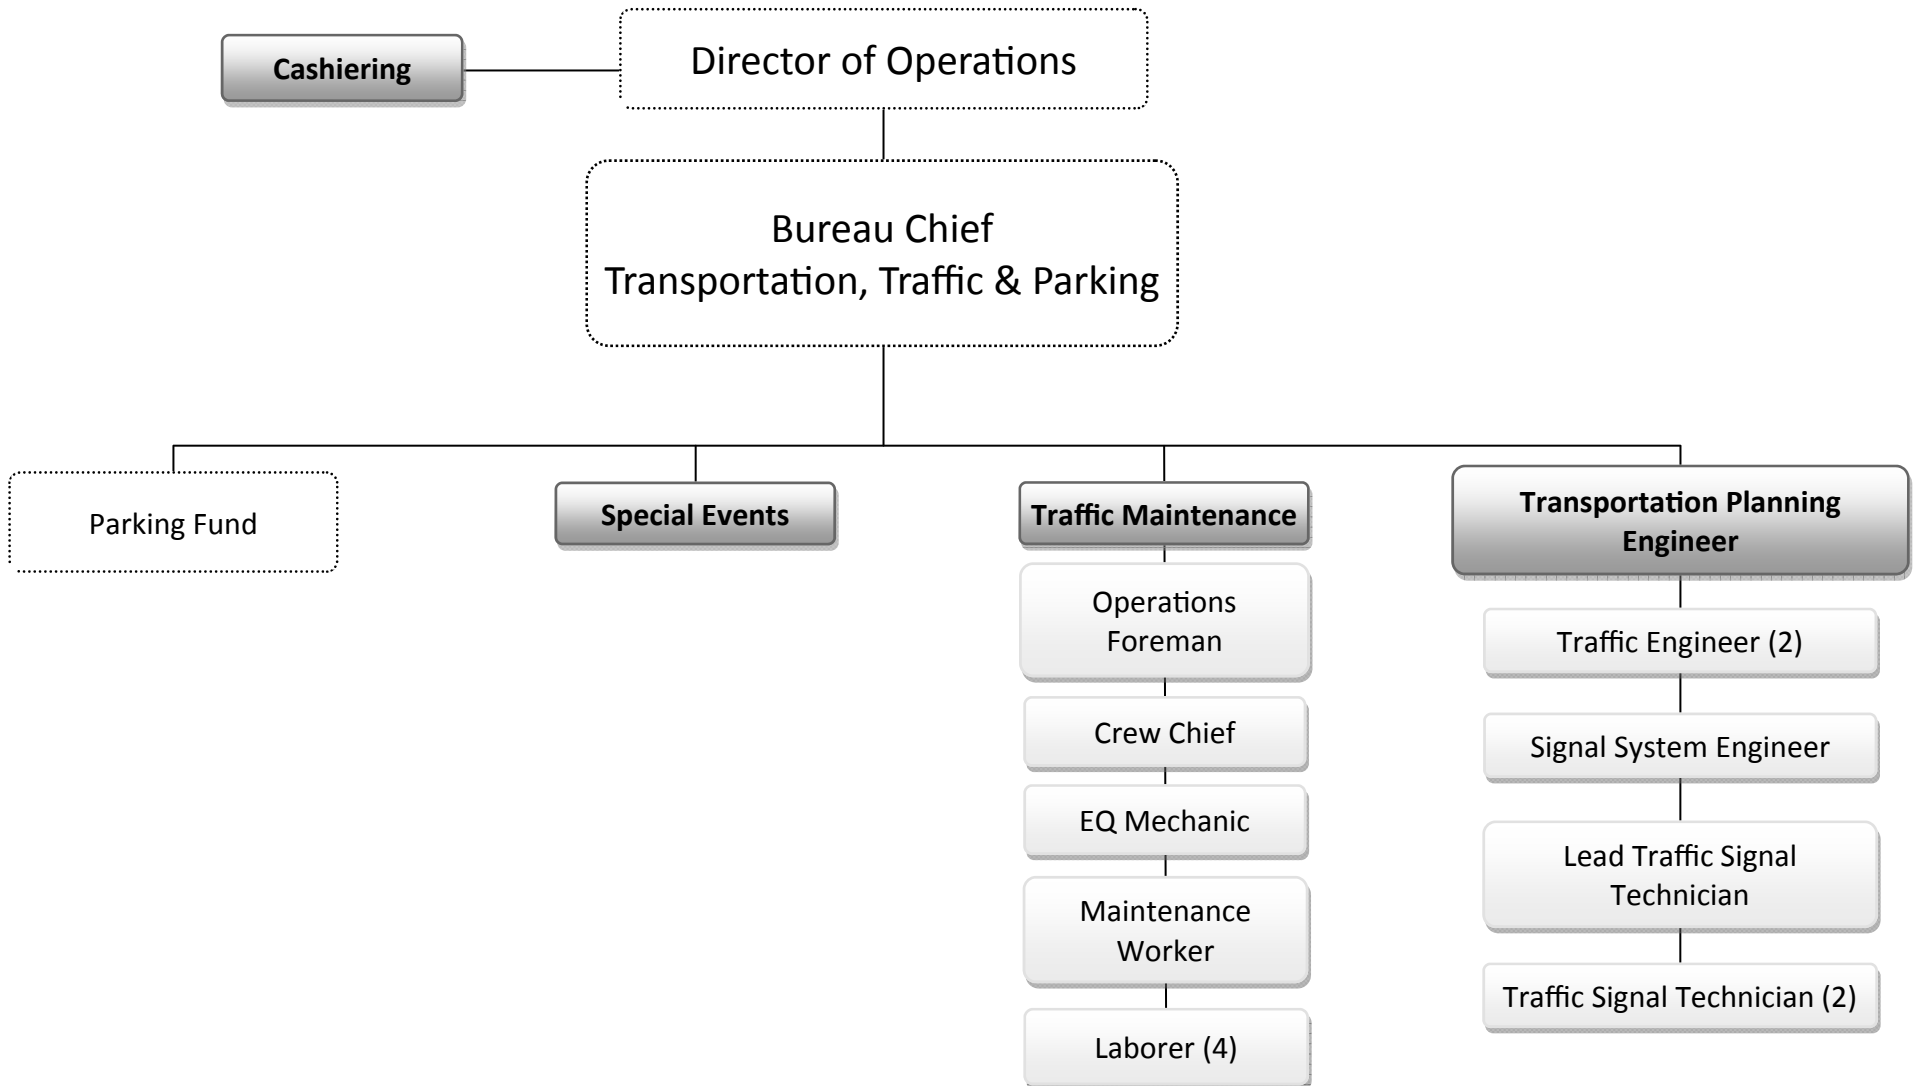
Cashiering

Director of Operations

Bureau Chief
Transportation, Traffic & Parking

Parking Fund

Special Events

Traffic Maintenance

Operations Foreman

Crew Chief

EQ Mechanic

Maintenance Worker

Laborer (4)

Transportation Planning Engineer

Traffic Engineer (2)

Signal System Engineer

Lead Traffic Signal Technician

Traffic Signal Technician (2)